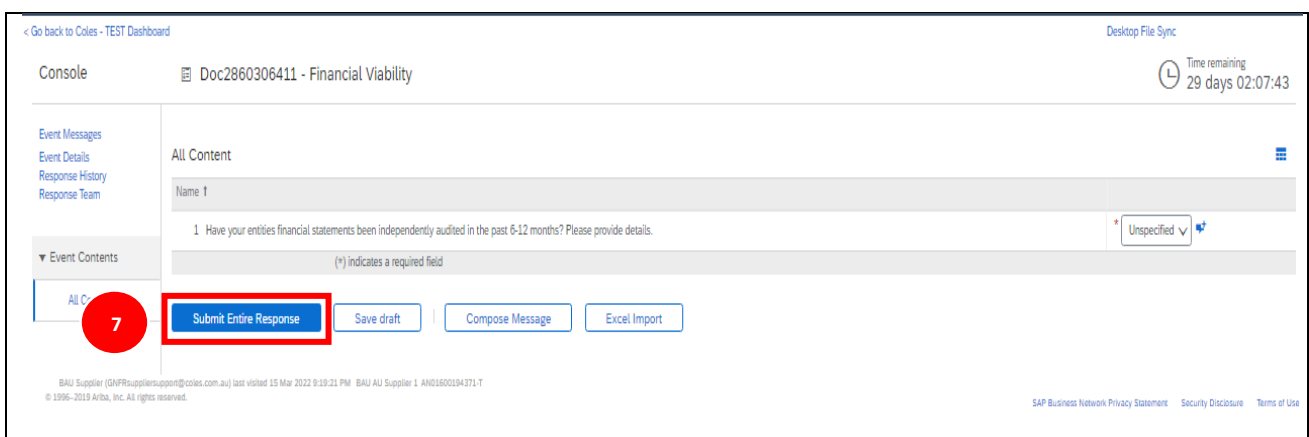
< Go back to Coles - TEST Dashboard

Desktop File Sync

Console

Doc2860306411 - Financial Viability

Time remaining
29 days 02:07:43

Event Messages
Event Details
Response History
Response Team

▾ Event Contents

All C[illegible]

All Content

Name ↑

1 Have your entities financial statements been independently audited in the past 6-12 months? Please provide details.

* Unspecified

(*) indicates a required field

7

Submit Entire Response

Save draft

Compose Message

Excel Import

BAU Supplier (GNFRsuppliersupport@coles.com.au) last visited 15 Mar 2022 9:19:21 PM BAU AU Supplier 1 AN01600194371-T
© 1996–2019 Ariba, Inc. All rights reserved.

SAP Business Network Privacy Statement Security Disclosure Terms of Use